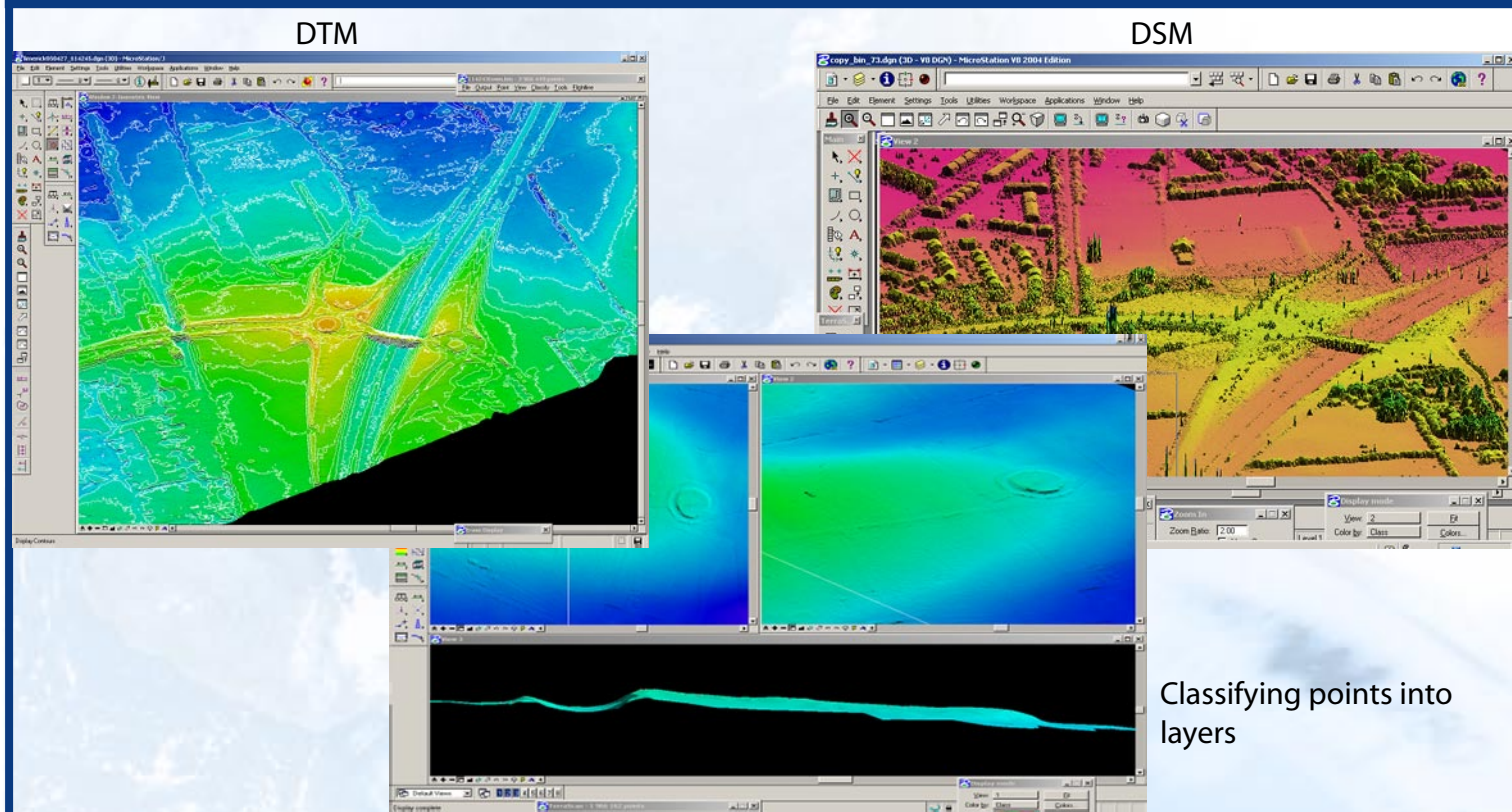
DTM

DSM

copy_bin_73.dgn (3D - V8 DGN) - MicroStation V8 2004 Edition

File Edit Element Settings Tools Utilities Workspace Applications Window Help

View 2

Zoom In

Zoom Ratio: 2.00

Display mode

View: 2

Color by: Class

Fit

Colors...

Level 1

Display Contours

View 3

Default Views

Display complete

Classifying points into layers